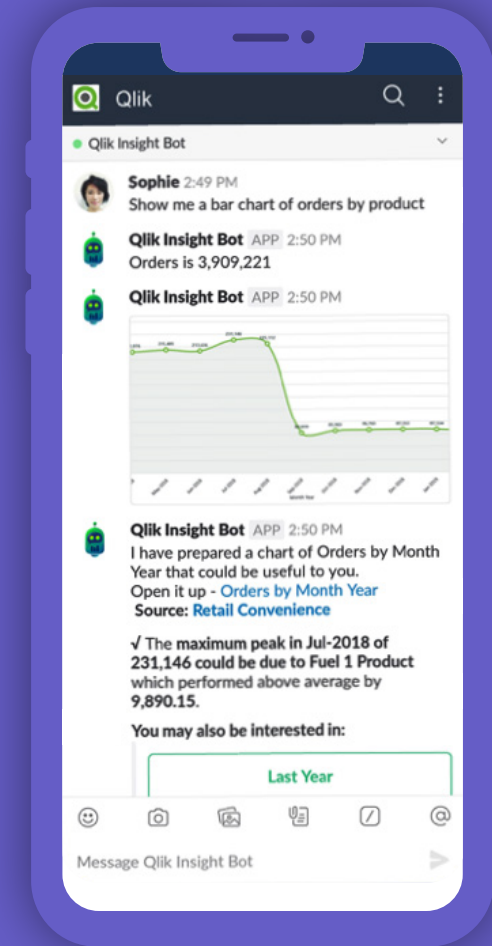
Qlik

Qlik Insight Bot

Sophie 2:49 PM
Show me a bar chart of orders by product

Qlik Insight Bot APP 2:50 PM
Orders is 3,909,221

Qlik Insight Bot APP 2:50 PM

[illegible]

Qlik Insight Bot APP 2:50 PM
I have prepared a chart of Orders by Month Year that could be useful to you.
Open it up - Orders by Month Year
Source: Retail Convenience

√ The maximum peak in Jul-2018 of 231,146 could be due to Fuel 1 Product which performed above average by 9,890.15.

You may also be interested in:

Last Year

Message Qlik Insight Bot